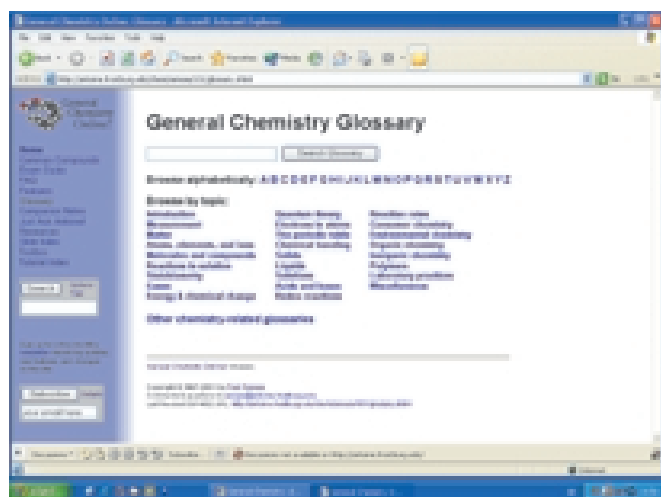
General Chemistry Online: Glossary - Microsoft Internet Explorer

General Chemistry Online!

General Chemistry Glossary

Search Glossary

Browse alphabetically: A B C D E F G H I J K L M N O P Q R S T U V W X Y Z

Browse by topic:

Introduction
Measurement
Matter
Atoms, elements, and ions
Molecules and compounds
Reactions in solution
Stoichiometry
Gases
Energy & chemical change

Quantum theory
Electrons in atoms
The periodic table
Chemical bonding
Solids
Liquids
Solutions
Acids and bases
Redox reactions

Reaction rates
Nuclear chemistry
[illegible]
Organic chemistry
Inorganic chemistry
Polymers
Laboratory procedures
Miscellaneous

Other chemistry-related glossaries

Subscribe

your email here

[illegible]